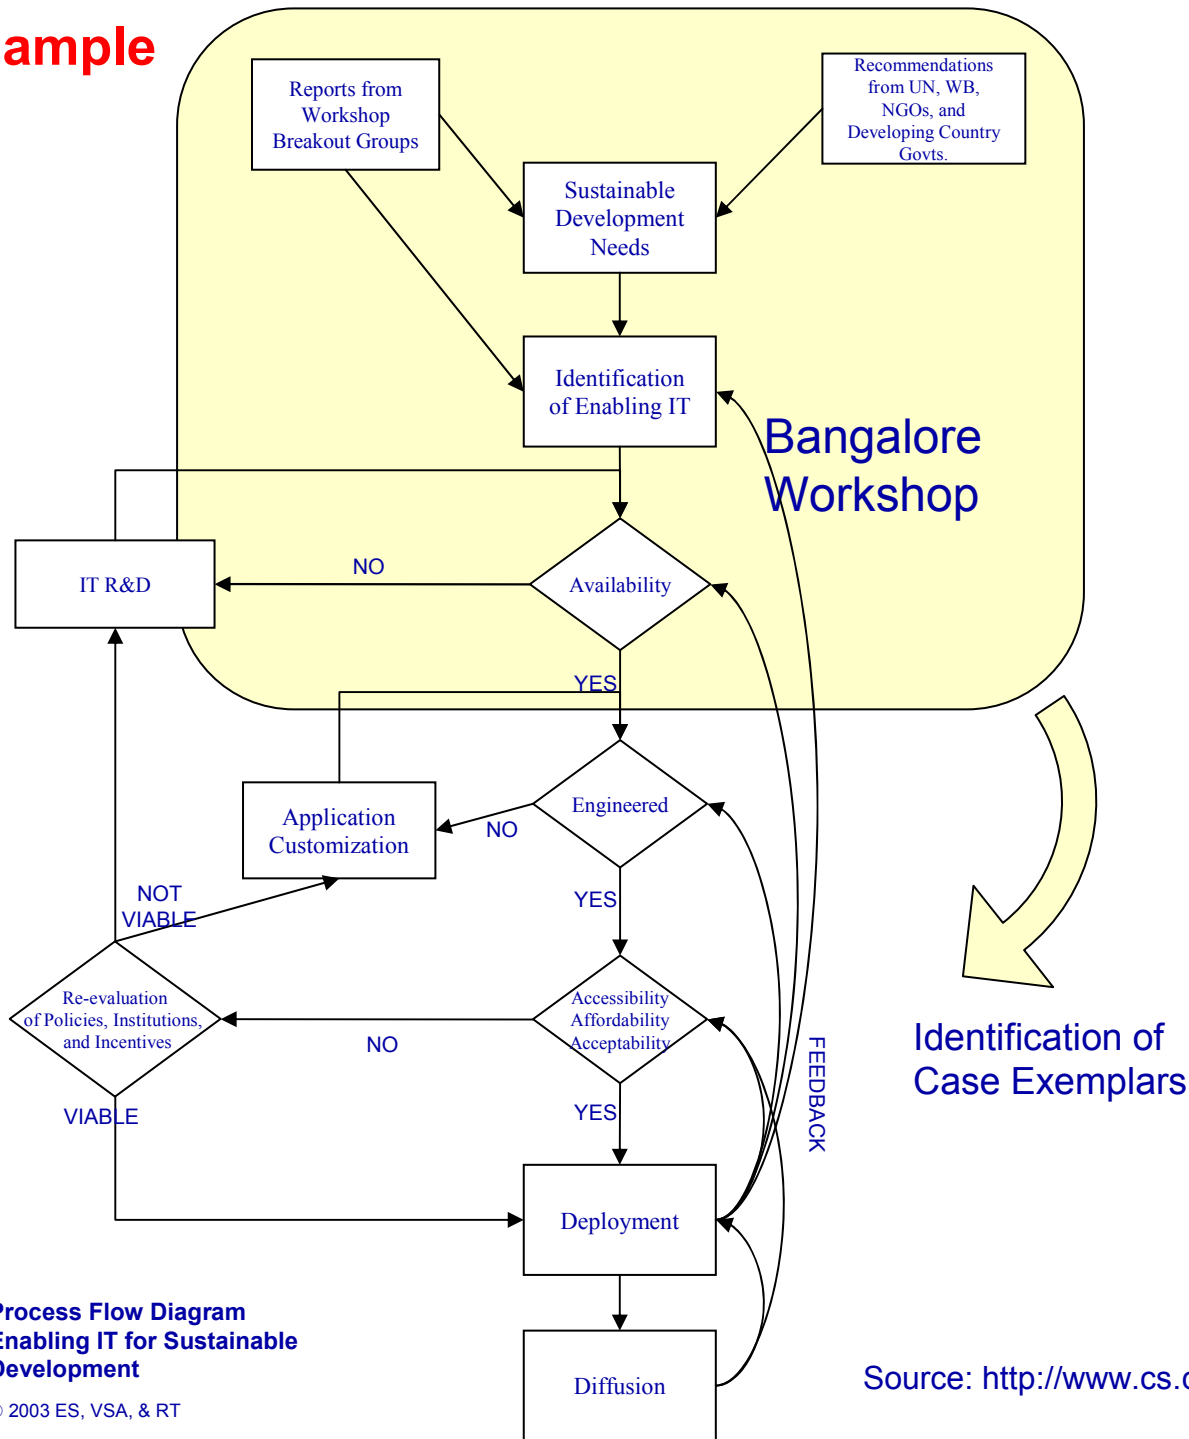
ample

Reports from Workshop Breakout Groups

Recommendations from UN, WB, NGOs, and Developing Country Govts.

Sustainable Development Needs

Identification of Enabling IT

Bangalore Workshop

IT R&D

NO

Availability

YES

Application Customization

NO

Engineered

NOT VIABLE

YES

Re-evaluation of Policies, Institutions, and Incentives

NO

Accessibility Affordability Acceptability

FEEDBACK

Identification of Case Exemplars

VIABLE

YES

Deployment

Process Flow Diagram
Enabling IT for Sustainable Development

© 2003 ES, VSA, & RT

Diffusion

Source: http://www.cs.